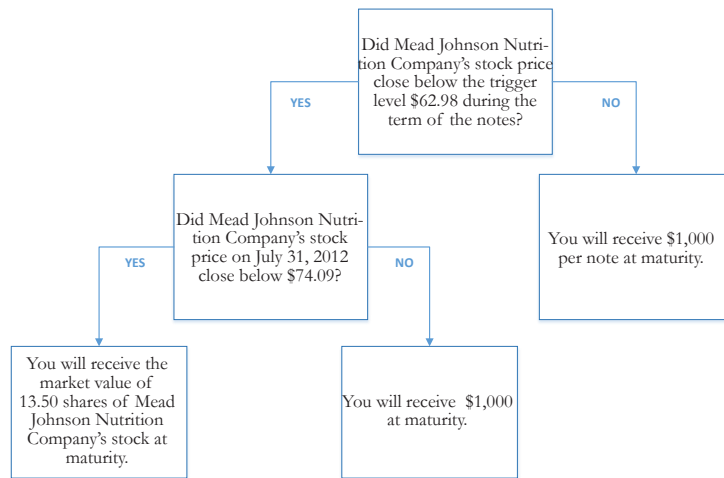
Did Mead Johnson Nutrition Company's stock price close below the trigger level $62.98 during the term of the notes?

YES

NO

Did Mead Johnson Nutrition Company's stock price on July 31, 2012 close below $74.09?

You will receive $1,000 per note at maturity.

YES

NO

You will receive the market value of 13.50 shares of Mead Johnson Nutrition Company's stock at maturity.

You will receive $1,000 at maturity.